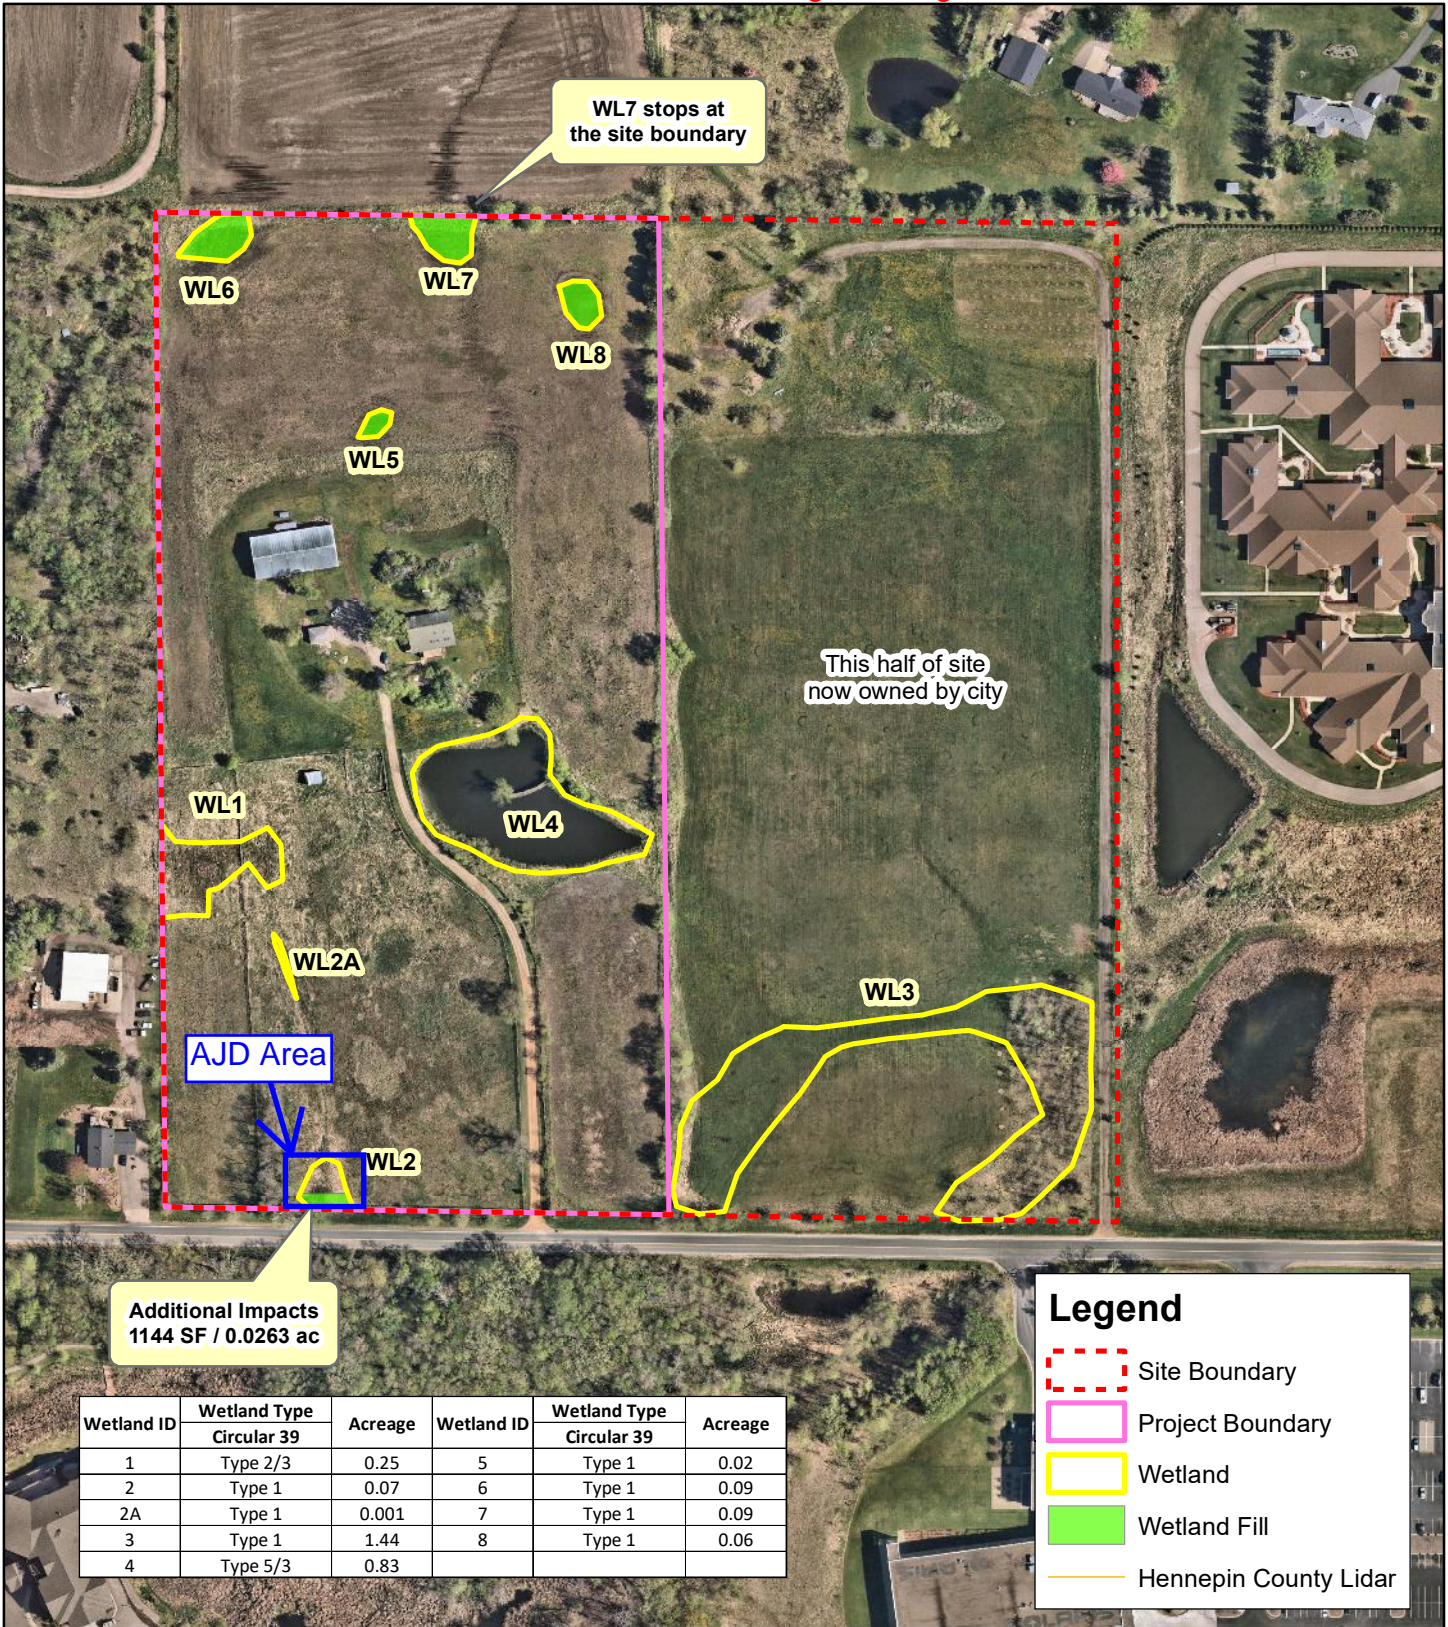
WL7 stops at the site boundary

WL6

WL7

WL8

WL5

This half of site now owned by city

WL1

WL4

WL2A

WL3

AJD Area

WL2

Additional Impacts 1144 SF / 0.0263 ac

| Wetland ID | Wetland Type Circular 39 | Acreage | Wetland ID | Wetland Type Circular 39 | Acreage |
|---|---|---|---|---|---|
| 1 | Type 2/3 | 0.25 | 5 | Type 1 | 0.02 |
| 2 | Type 1 | 0.07 | 6 | Type 1 | 0.09 |
| 2A | Type 1 | 0.001 | 7 | Type 1 | 0.09 |
| 3 | Type 1 | 1.44 | 8 | Type 1 | 0.06 |
| 4 | Type 5/3 | 0.83 | | | |

Legend
Site Boundary
Project Boundary
Wetland
Wetland Fill
Hennepin County Lidar